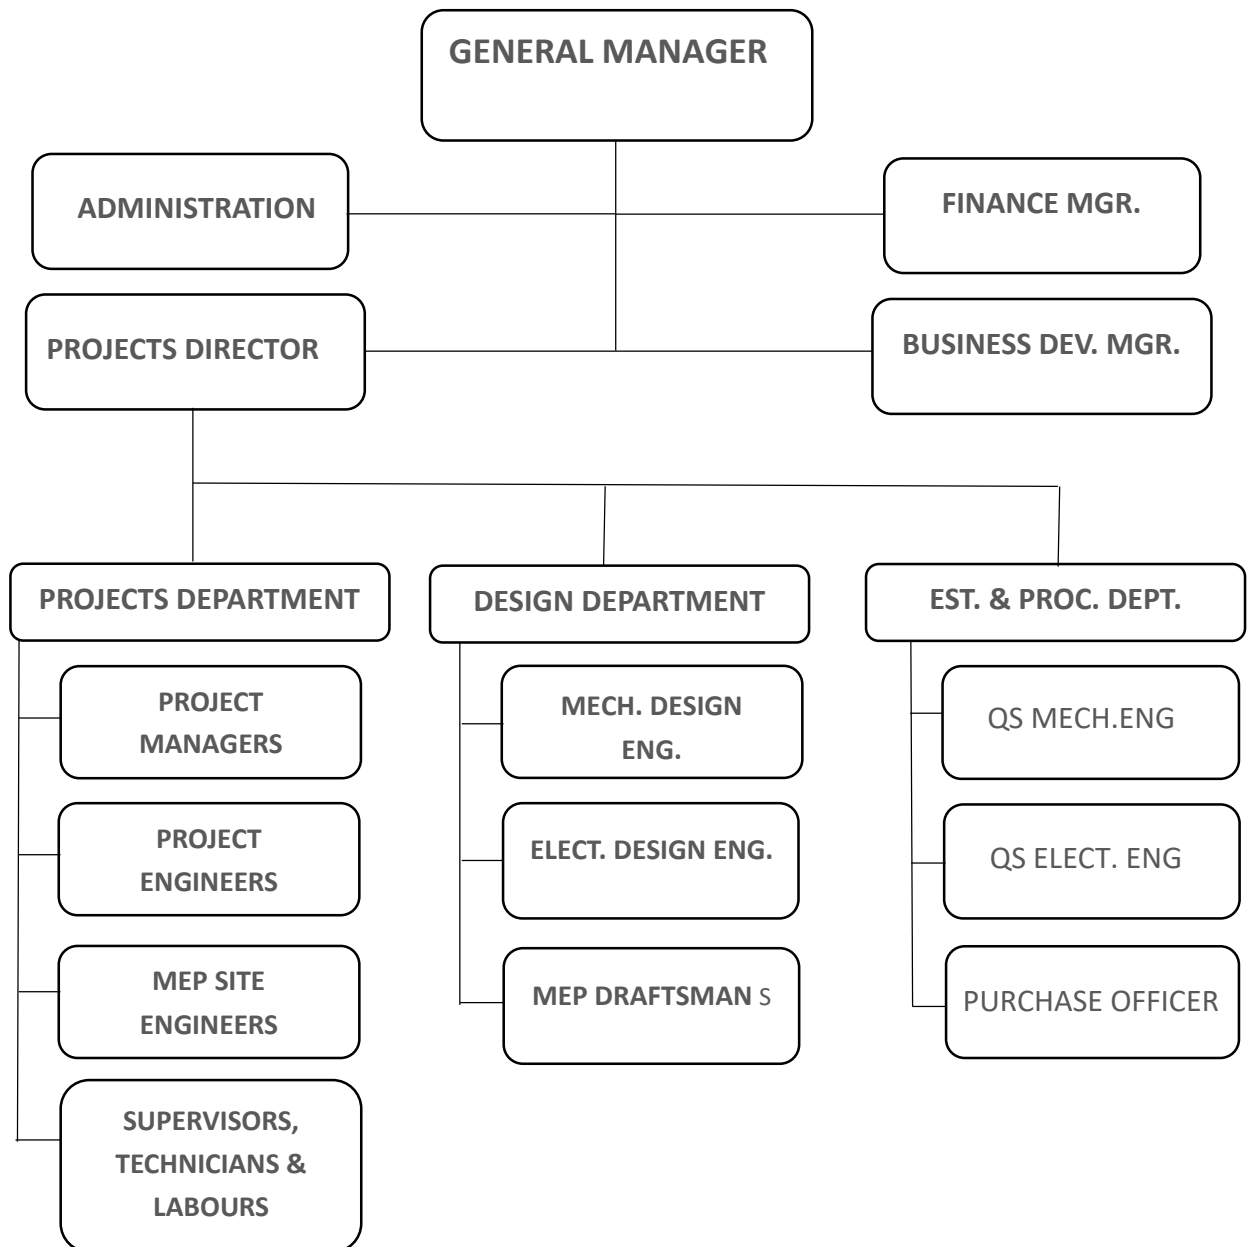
GENERAL MANAGER

ADMINISTRATION

FINANCE MGR.

PROJECTS DIRECTOR

BUSINESS DEV. MGR.

PROJECTS DEPARTMENT

PROJECT MANAGERS

PROJECT ENGINEERS

MEP SITE ENGINEERS

SUPERVISORS, TECHNICIANS & LABOURS

DESIGN DEPARTMENT

MECH. DESIGN ENG.

ELECT. DESIGN ENG.

MEP DRAFTSMAN S

EST. & PROC. DEPT.

QS MECH.ENG

QS ELECT. ENG

PURCHASE OFFICER